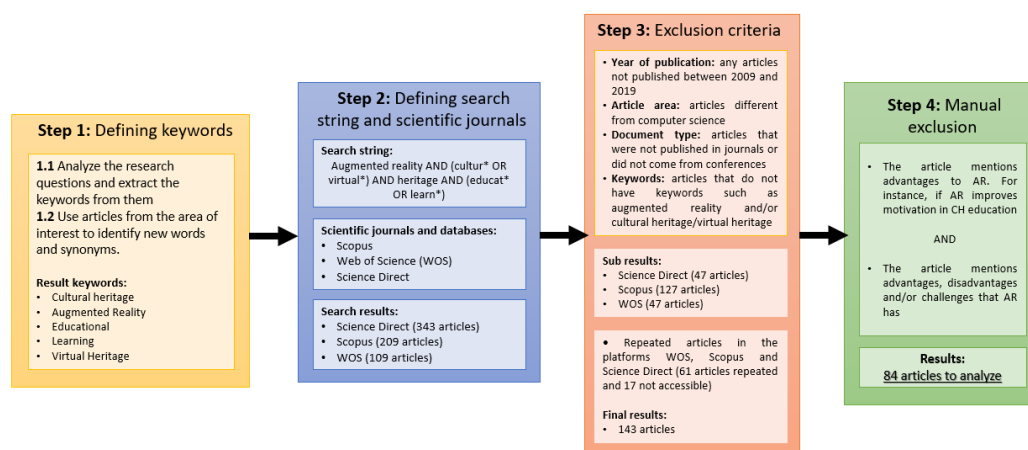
**Step 1:** Defining keywords

**1.1** Analyze the research questions and extract the keywords from them
**1.2** Use articles from the area of interest to identify new words and synonyms.

**Result keywords:**
- Cultural heritage
- Augmented Reality
- Educational
- Learning
- Virtual Heritage

**Step 2:** Defining search string and scientific journals

**Search string:**
Augmented reality AND (cultur* OR virtual*) AND heritage AND (educat* OR learn*)

**Scientific journals and databases:**
- Scopus
- Web of Science (WOS)
- Science Direct

**Search results:**
- Science Direct (343 articles)
- Scopus (209 articles)
- WOS (109 articles)

**Step 3:** Exclusion criteria

- **Year of publication:** any articles not published between 2009 and 2019
- **Article area:** articles different from computer science
- **Document type:** articles that were not published in journals or did not come from conferences
- **Keywords:** articles that do not have keywords such as augmented reality and/or cultural heritage/virtual heritage

**Sub results:**
- Science Direct (47 articles)
- Scopus (127 articles)
- WOS (47 articles)

- Repeated articles in the platforms WOS, Scopus and Science Direct (61 articles repeated and 17 not accessible)

**Final results:**
- 143 articles

**Step 4:** Manual exclusion

- The article mentions advantages to AR. For instance, if AR improves motivation in CH education

AND

- The article mentions advantages, disadvantages and/or challenges that AR has

**Results:**
84 articles to analyze